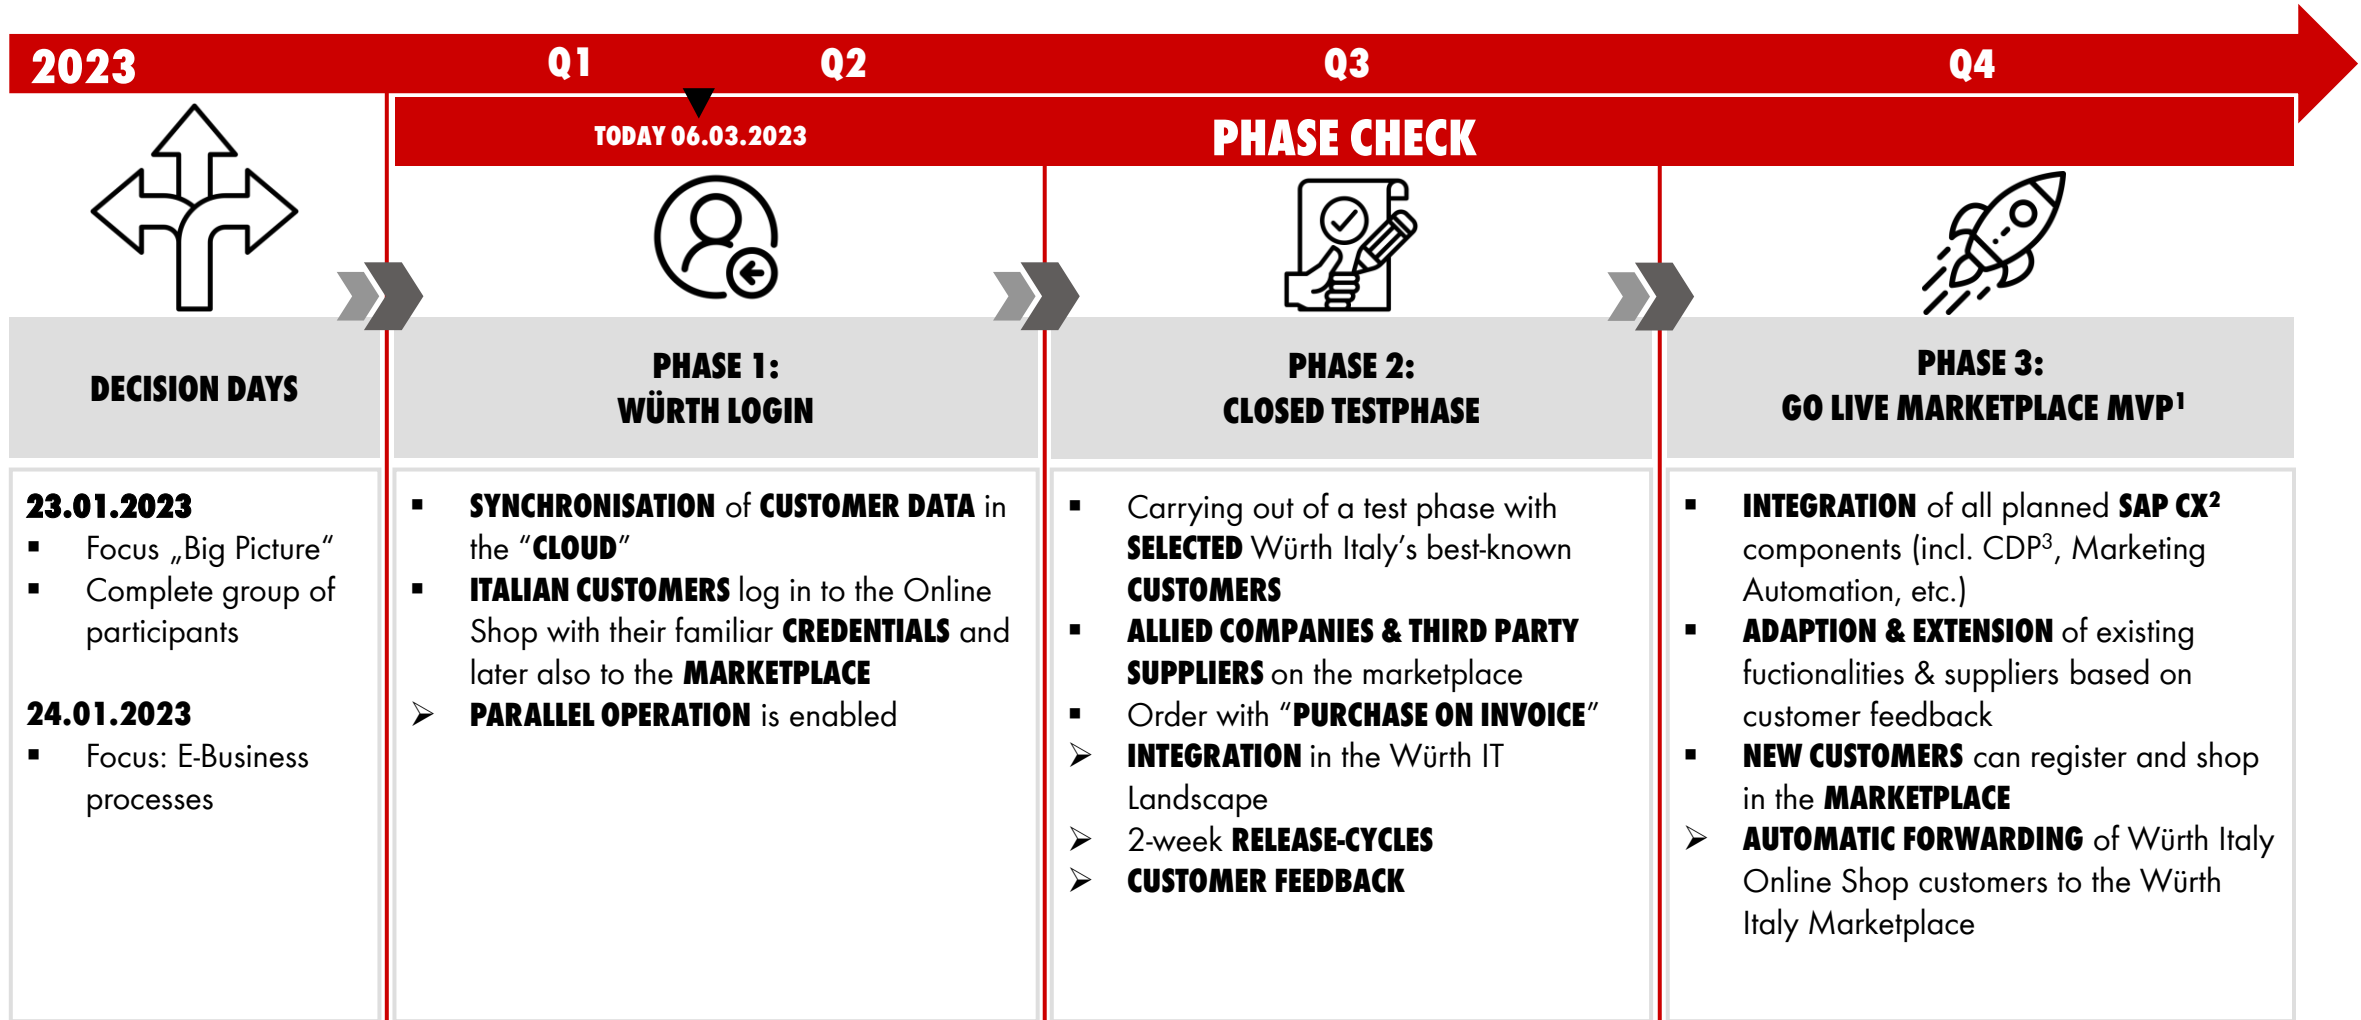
2023 Q1 Q2 Q3 Q4

TODAY 06.03.2023

PHASE CHECK

DECISION DAYS

PHASE 1:
WÜRTH LOGIN

PHASE 2:
CLOSED TESTPHASE

PHASE 3:
GO LIVE MARKETPLACE MVP$^1$

23.01.2023
▪ Focus „Big Picture“
▪ Complete group of participants

24.01.2023
▪ Focus: E-Business processes

▪ SYNCHRONISATION of CUSTOMER DATA in the “CLOUD”
▪ ITALIAN CUSTOMERS log in to the Online Shop with their familiar CREDENTIALS and later also to the MARKETPLACE
➢ PARALLEL OPERATION is enabled

▪ Carrying out of a test phase with SELECTED Würth Italy’s best-known CUSTOMERS
▪ ALLIED COMPANIES & THIRD PARTY SUPPLIERS on the marketplace
▪ Order with “PURCHASE ON INVOICE”
➢ INTEGRATION in the Würth IT Landscape
➢ 2-week RELEASE-CYCLES
➢ CUSTOMER FEEDBACK

▪ INTEGRATION of all planned SAP CX$^2$ components (incl. CDP$^3$, Marketing Automation, etc.)
▪ ADAPTION & EXTENSION of existing fuctionalities & suppliers based on customer feedback
▪ NEW CUSTOMERS can register and shop in the MARKETPLACE
➢ AUTOMATIC FORWARDING of Würth Italy Online Shop customers to the Würth Italy Marketplace